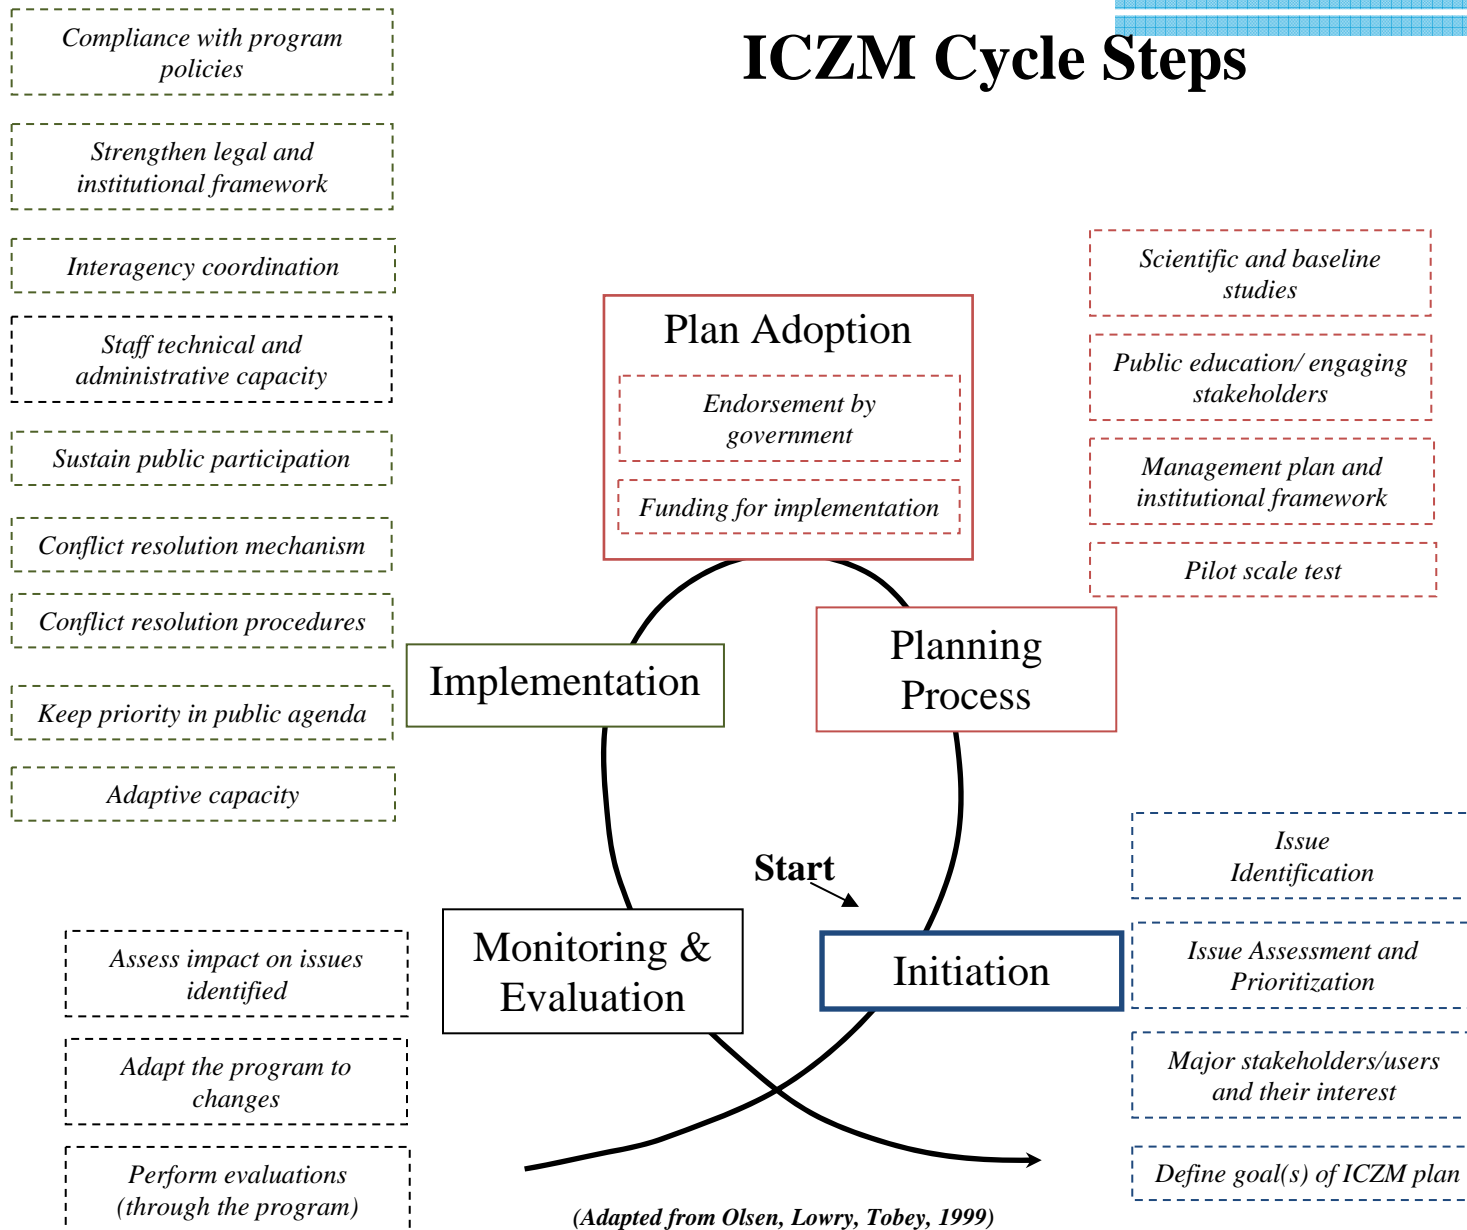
ICZM Cycle Steps

Compliance with program policies

Strengthen legal and institutional framework

Interagency coordination

Staff technical and administrative capacity

Sustain public participation

Conflict resolution mechanism

Conflict resolution procedures

Keep priority in public agenda

Adaptive capacity

Plan Adoption

Endorsement by government

Funding for implementation

Scientific and baseline studies

Public education/ engaging stakeholders

Management plan and institutional framework

Pilot scale test

Implementation

Planning Process

Start

Monitoring & Evaluation

Initiation

Issue Identification

Issue Assessment and Prioritization

Major stakeholders/users and their interest

Define goal(s) of ICZM plan

Assess impact on issues identified

Adapt the program to changes

Perform evaluations (through the program)

(Adapted from Olsen, Lowry, Tobey, 1999)